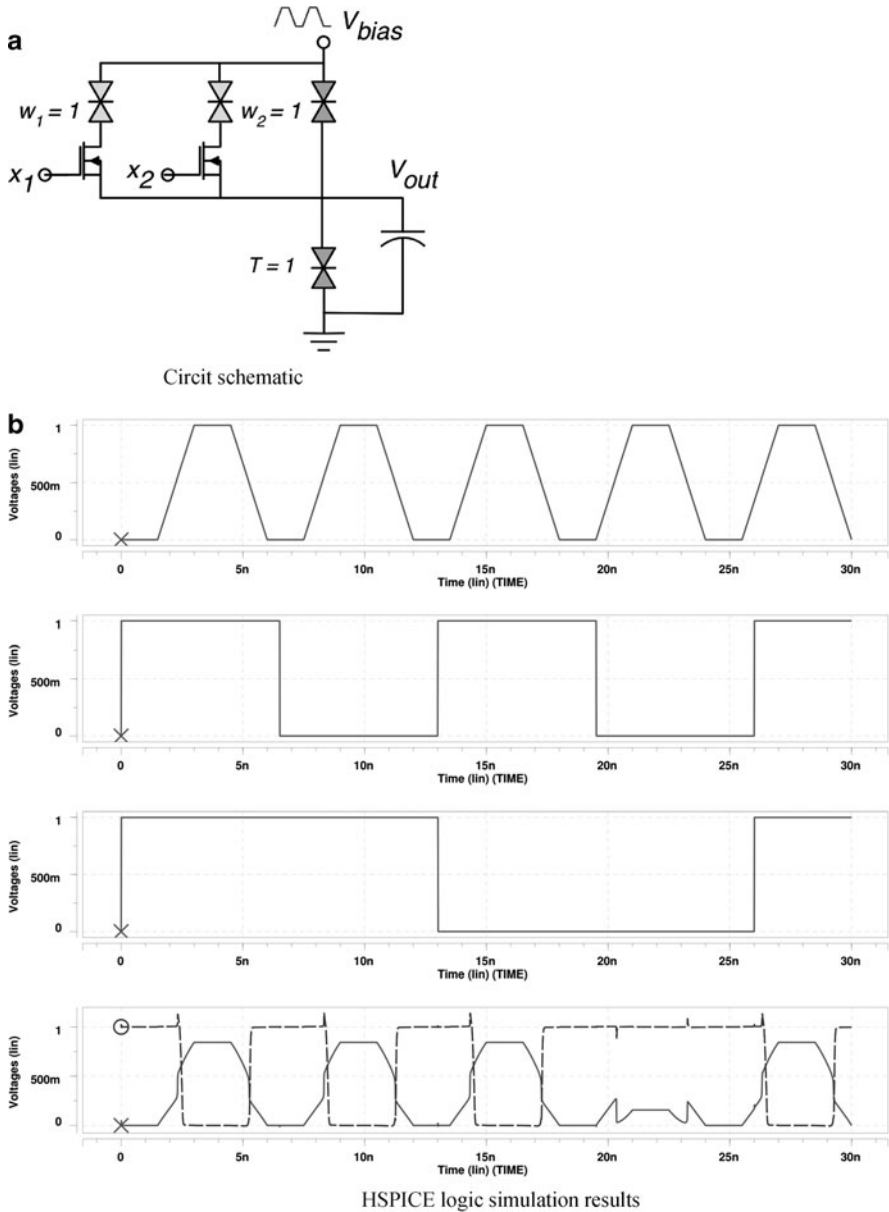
a

$V_{bias}$

$w_1 = 1$

$w_2 = 1$

$x_1$

$x_2$

$V_{out}$

$T = 1$

Circit schematic

b

Voltages (lin)

1

500m

0

0 5n 10n 15n 20n 25n 30n

Time (lin) (TIME)

Voltages (lin)

1

500m

0

0 5n 10n 15n 20n 25n 30n

Time (lin) (TIME)

Voltages (lin)

1

500m

0

0 5n 10n 15n 20n 25n 30n

Time (lin) (TIME)

Voltages (lin)

1

500m

0

0 5n 10n 15n 20n 25n 30n

Time (lin) (TIME)

HSPICE logic simulation results